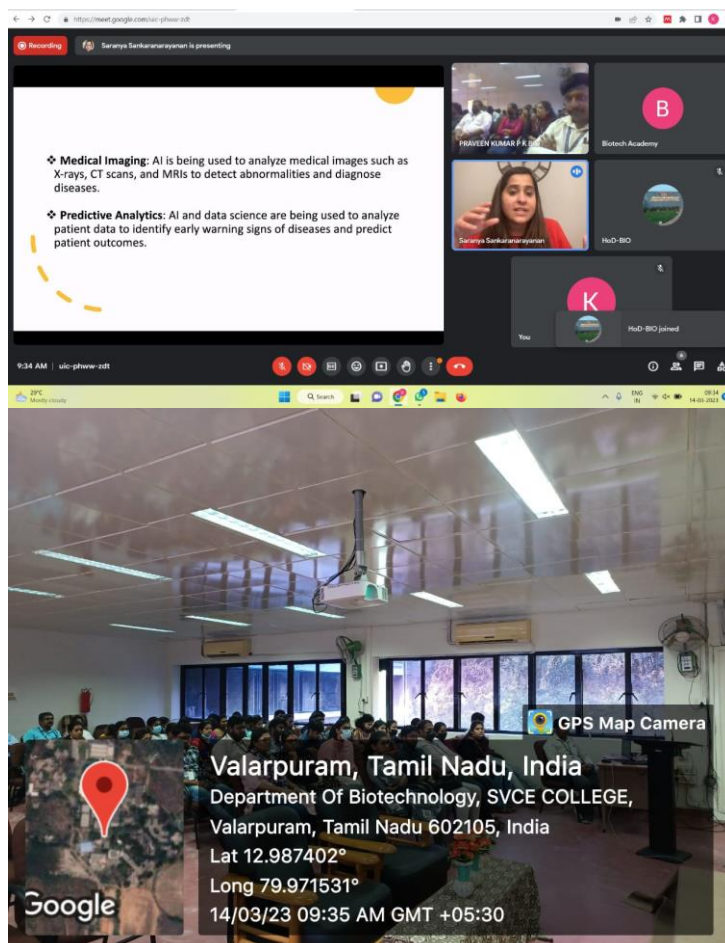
https://meet.google.com/uic-phww-zdt

Recording

Saranya Sankaranarayanan is presenting

❖ **Medical Imaging**: AI is being used to analyze medical images such as X-rays, CT scans, and MRIs to detect abnormalities and diagnose diseases.

❖ **Predictive Analytics**: AI and data science are being used to analyze patient data to identify early warning signs of diseases and predict patient outcomes.

PRAVEEN KUMAR P K

B

Biotech Academy

Saranya Sankaranarayanan

HoD-BIO

K

You

HoD-BIO joined

9:34 AM | uic-phww-zdt

29°C
Mostly cloudy

Search

ENG
IN

09:34
14-03-2023

GPS Map Camera

Valarpuram, Tamil Nadu, India
Department Of Biotechnology, SVCE COLLEGE, Valarpuram, Tamil Nadu 602105, India
Lat 12.987402°
Long 79.971531°
14/03/23 09:35 AM GMT +05:30

Google